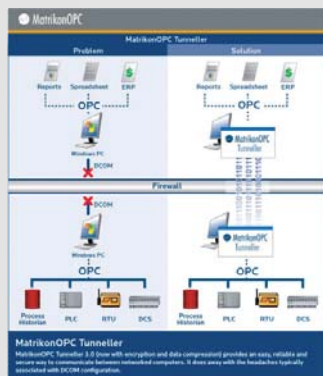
MatrikonOPC

MatrikonOPC Tunneller

Problem

Solution

Reports Spreadsheet ERP

OPC

Windows PC

DCOM

Reports Spreadsheet ERP

OPC

MatrikonOPC Tunneller

Firewall

DCOM

Windows PC

OPC

MatrikonOPC Tunneller

OPC

Process Historian PLC RTU DCS

Process Historian PLC RTU DCS

MatrikonOPC Tunneller

MatrikonOPC Tunneller 3.0 (now with encryption and data compression) provides an easy, reliable and secure way to communicate between networked computers. It does away with the headaches typically associated with DCOM configuration.